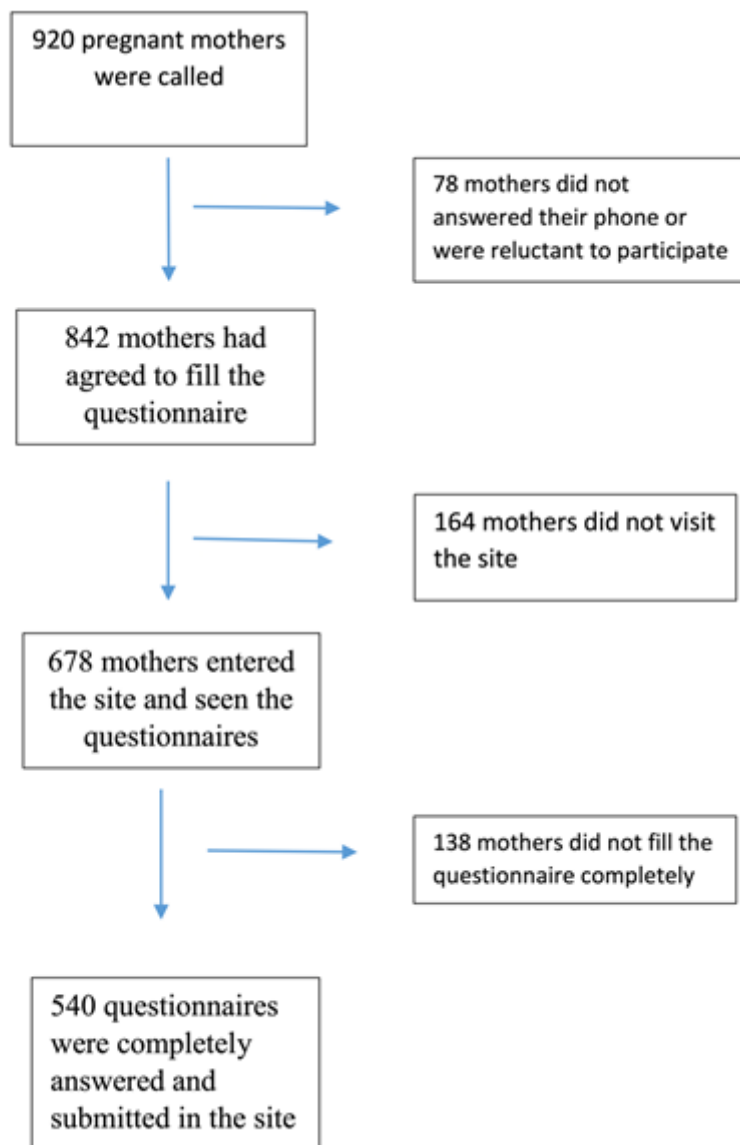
920 pregnant mothers were called

78 mothers did not answered their phone or were reluctant to participate

842 mothers had agreed to fill the questionnaire

164 mothers did not visit the site

678 mothers entered the site and seen the questionnaires

138 mothers did not fill the questionnaire completely

540 questionnaires were completely answered and submitted in the site